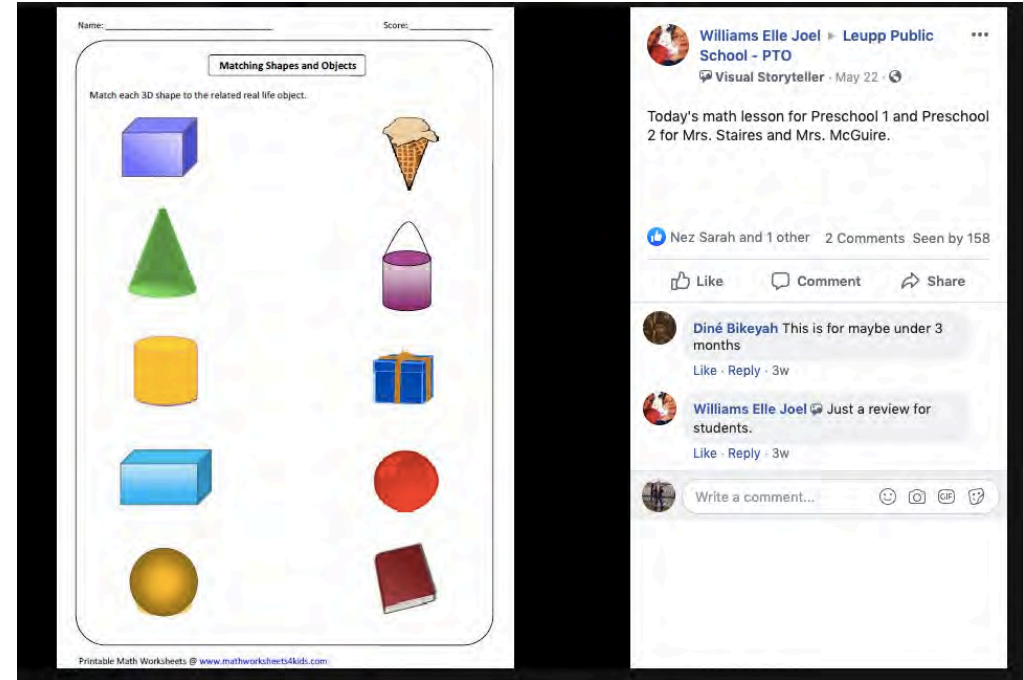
Name: ______________________ Score: __________

Matching Shapes and Objects

Match each 3D shape to the related real life object.

Printable Math Worksheets @ www.mathworksheets4kids.com

Williams Elle Joel ▸ Leupp Public School - PTO ···
Visual Storyteller · May 22 ·

Today's math lesson for Preschool 1 and Preschool 2 for Mrs. Staires and Mrs. McGuire.

Nez Sarah and 1 other 2 Comments Seen by 158

Like Comment Share

Diné Bikeyah This is for maybe under 3 months
Like · Reply · 3w

Williams Elle Joel Just a review for students.
Like · Reply · 3w

Write a comment...